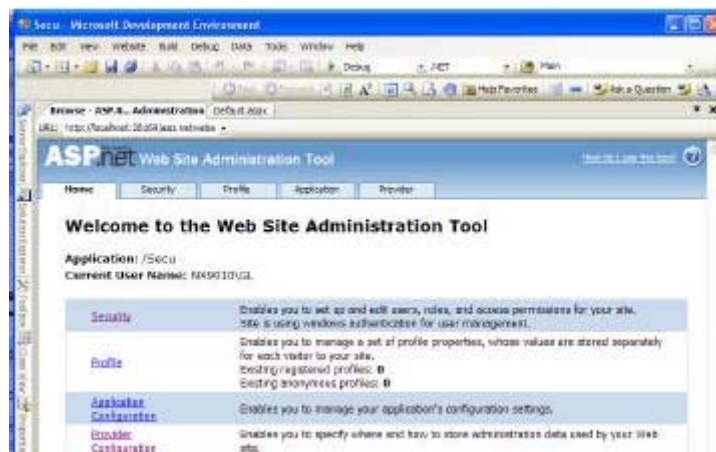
Secu - Microsoft Development Environment

File Edit View Website Build Debug Data Tools Window Help

Debug .NET Main

Help Favorites Ask a Question

Browse - ASP.N... Administration Default.aspx

URL: http://localhost:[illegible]/asp.netwebadm

ASP.net Web Site Administration Tool

How do I use this tool?

Home Security Profile Application Provider

Welcome to the Web Site Administration Tool

Application: /Secu
Current User Name: NX9010\GL

| | |
|---|---|
| Security | Enables you to set up and edit users, roles, and access permissions for your site. Site is using windows authentication for user management. |
| Profile | Enables you to manage a set of profile properties, whose values are stored separately for each visitor to your site. Existing registered profiles: 0 Existing anonymous profiles: 0 |
| Application Configuration | Enables you to manage your application's configuration settings. |
| Provider Configuration | Enables you to specify where and how to store administration data used by your Web site. |